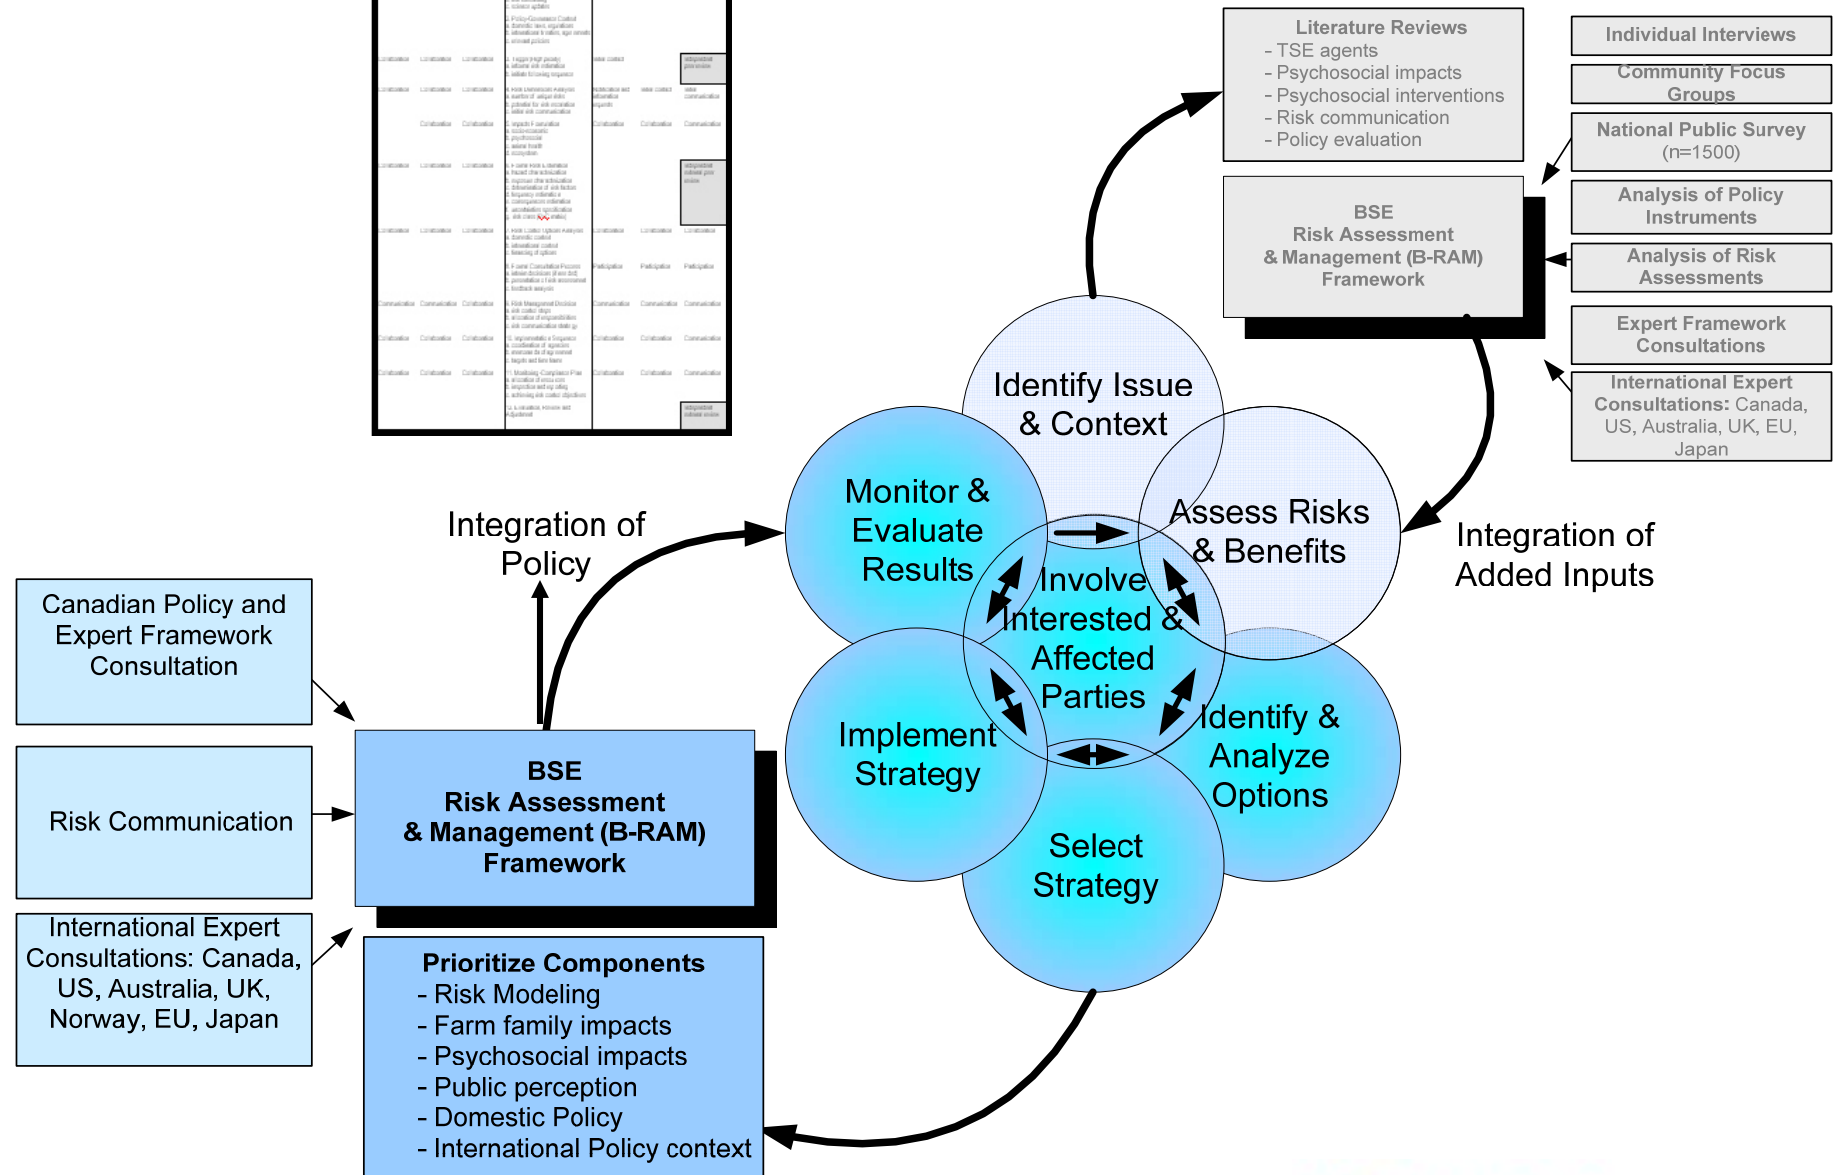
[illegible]

Literature Reviews
- TSE agents
- Psychosocial impacts
- Psychosocial interventions
- Risk communication
- Policy evaluation

Individual Interviews

Community Focus Groups

National Public Survey (n=1500)

Analysis of Policy Instruments

Analysis of Risk Assessments

Expert Framework Consultations

International Expert Consultations: Canada, US, Australia, UK, EU, Japan

BSE
Risk Assessment
& Management (B-RAM)
Framework

Identify Issue & Context

Monitor & Evaluate Results

Assess Risks & Benefits

Involve Interested & Affected Parties

Implement Strategy

Identify & Analyze Options

Select Strategy

Integration of Policy

Integration of Added Inputs

Canadian Policy and Expert Framework Consultation

Risk Communication

International Expert Consultations: Canada, US, Australia, UK, Norway, EU, Japan

BSE
Risk Assessment
& Management (B-RAM)
Framework

Prioritize Components
- Risk Modeling
- Farm family impacts
- Psychosocial impacts
- Public perception
- Domestic Policy
- International Policy context